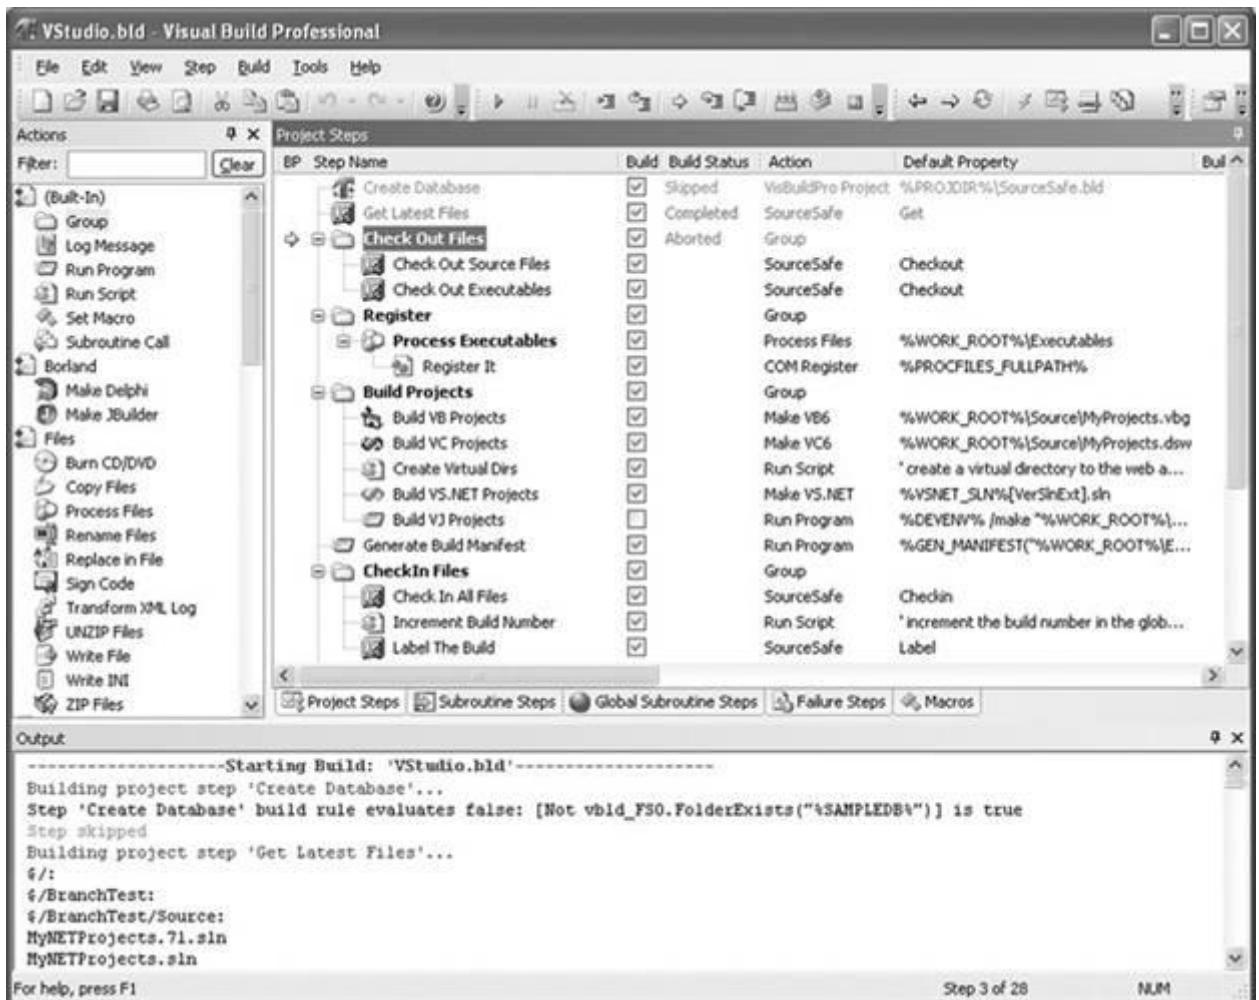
VStudio.bld - Visual Build Professional

File Edit View Step Build Tools Help

Actions
Filter: Clear
(Built-In)
Group
Log Message
Run Program
Run Script
Set Macro
Subroutine Call
Borland
Make Delphi
Make JBuilder
Files
Burn CD/DVD
Copy Files
Process Files
Rename Files
Replace in File
Sign Code
Transform XML Log
UNZIP Files
Write File
Write INI
ZIP Files

Project Steps

| BP | Step Name | Build | Build Status | Action | Default Property | Bui |
|---|---|---|---|---|---|---|
| | Create Database | ☑ | Skipped | VisBuildPro Project | %PROJDIR%\SourceSafe.bld | |
| | Get Latest Files | ☑ | Completed | SourceSafe | Get | |
| | Check Out Files | ☑ | Aborted | Group | | |
| | Check Out Source Files | ☑ | | SourceSafe | Checkout | |
| | Check Out Executables | ☑ | | SourceSafe | Checkout | |
| | Register | ☑ | | Group | | |
| | Process Executables | ☑ | | Process Files | %WORK_ROOT%\Executables | |
| | Register It | ☑ | | COM Register | %PROCFILES_FULLPATH% | |
| | Build Projects | ☑ | | Group | | |
| | Build VB Projects | ☑ | | Make VB6 | %WORK_ROOT%\Source\MyProjects.vbg | |
| | Build VC Projects | ☑ | | Make VC6 | %WORK_ROOT%\Source\MyProjects.dsw | |
| | Create Virtual Dirs | ☑ | | Run Script | ' create a virtual directory to the web a... | |
| | Build VS.NET Projects | ☑ | | Make VS.NET | %VSNET_SLN%[VerSlnExt].sln | |
| | Build VJ Projects | ☐ | | Run Program | %DEVENV% /make "%WORK_ROOT%\... | |
| | Generate Build Manifest | ☑ | | Run Program | %GEN_MANIFEST("%WORK_ROOT%\E... | |
| | CheckIn Files | ☑ | | Group | | |
| | Check In All Files | ☑ | | SourceSafe | Checkin | |
| | Increment Build Number | ☑ | | Run Script | ' increment the build number in the glob... | |
| | Label The Build | ☑ | | SourceSafe | Label | |

Project Steps | Subroutine Steps | Global Subroutine Steps | Failure Steps | Macros

Output
--------------------Starting Build: 'VStudio.bld'--------------------
Building project step 'Create Database'...
Step 'Create Database' build rule evaluates false: [Not vbld_FSO.FolderExists("%SAMPLEDB%")] is true
Step skipped
Building project step 'Get Latest Files'...
$/:
$/BranchTest:
$/BranchTest/Source:
MyNETProjects.71.sln
MyNETProjects.sln

For help, press F1 Step 3 of 28 NUM